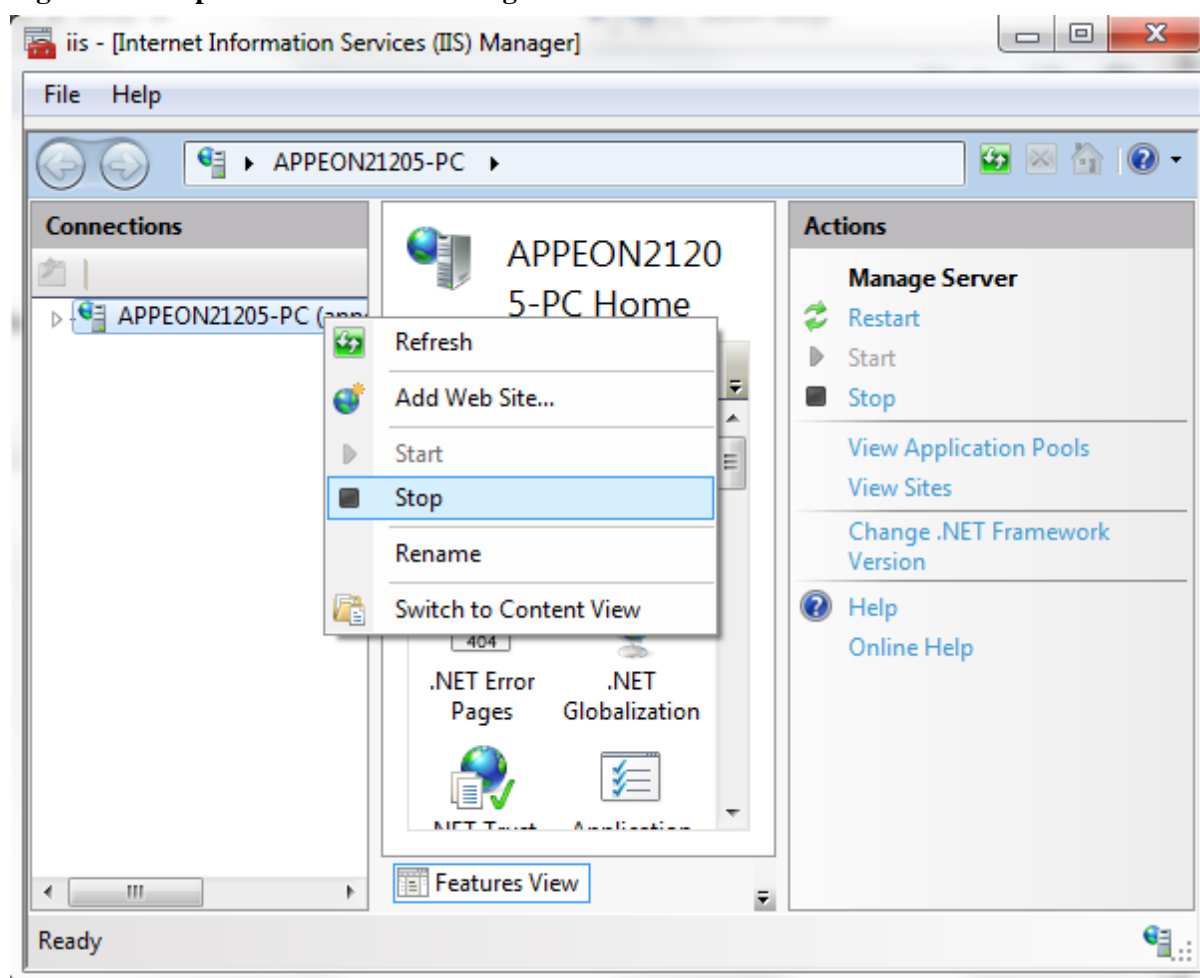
iis - [Internet Information Services (IIS) Manager]

File Help

APPEON21205-PC ▸

Connections

APPEON21205-PC (app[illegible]

APPEON21205-PC Home

Refresh
Add Web Site...
Start
Stop
Rename
Switch to Content View

404

.NET Error Pages
.NET Globalization

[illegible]
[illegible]

Features View

Actions

Manage Server
Restart
Start
Stop
View Application Pools
View Sites
Change .NET Framework Version
Help
Online Help

Ready